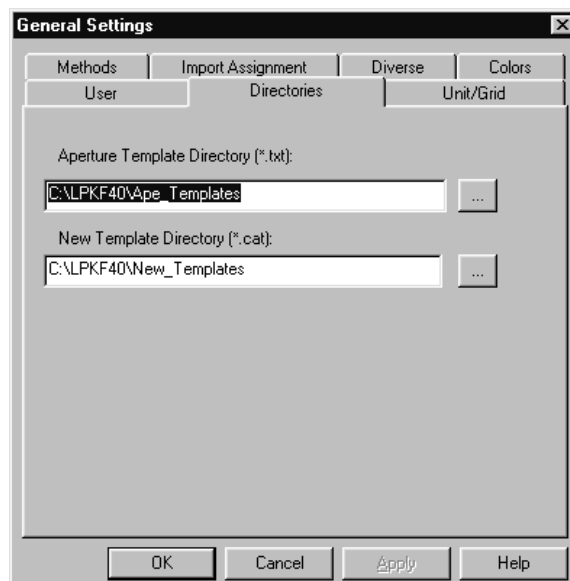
General Settings

Methods | Import Assignment | Diverse | Colors
User | Directories | Unit/Grid

Aperture Template Directory (*.txt):

C:\LPKF40\Ape_Templates

...

New Template Directory (*.cat):

C:\LPKF40\New_Templates

...

OK | Cancel | Apply | Help